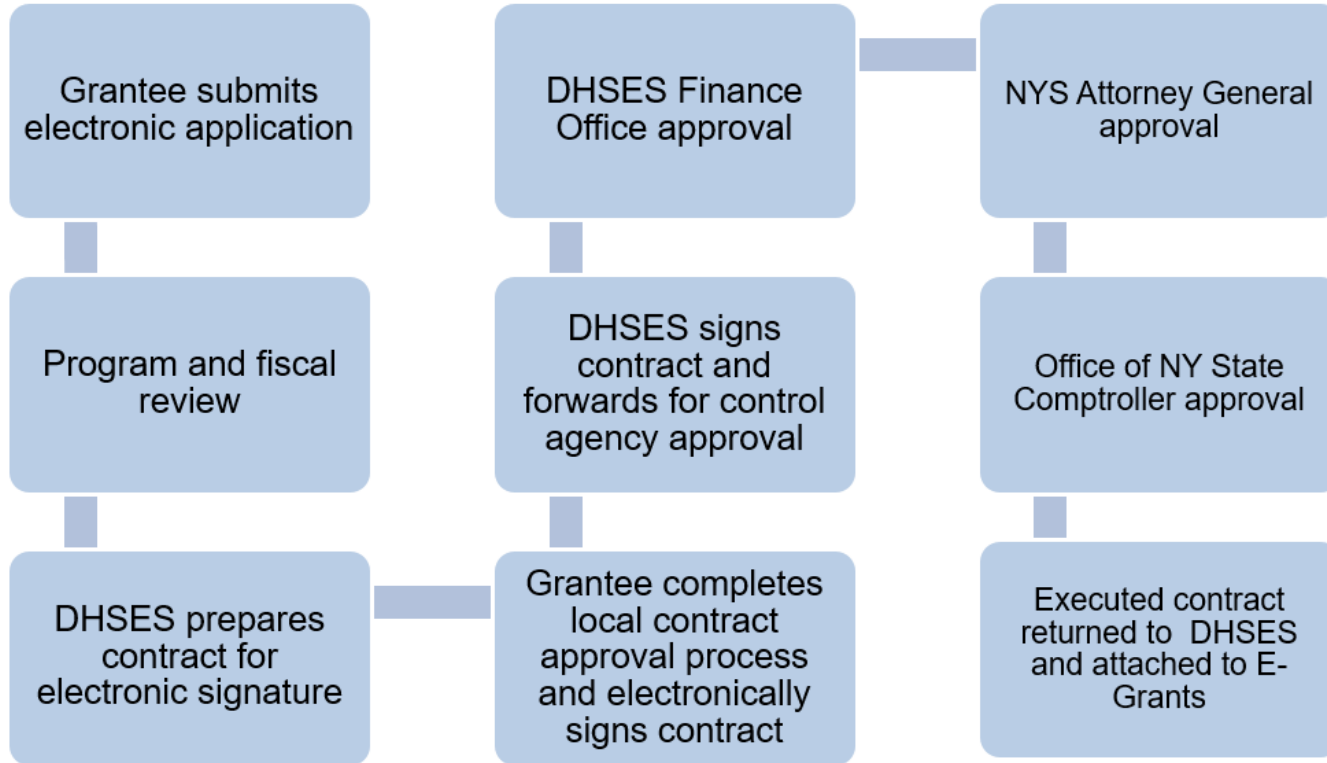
Grantee submits electronic application

Program and fiscal review

DHSES prepares contract for electronic signature

Grantee completes local contract approval process and electronically signs contract

DHSES signs contract and forwards for control agency approval

DHSES Finance Office approval

NYS Attorney General approval

Office of NY State Comptroller approval

Executed contract returned to DHSES and attached to E-Grants